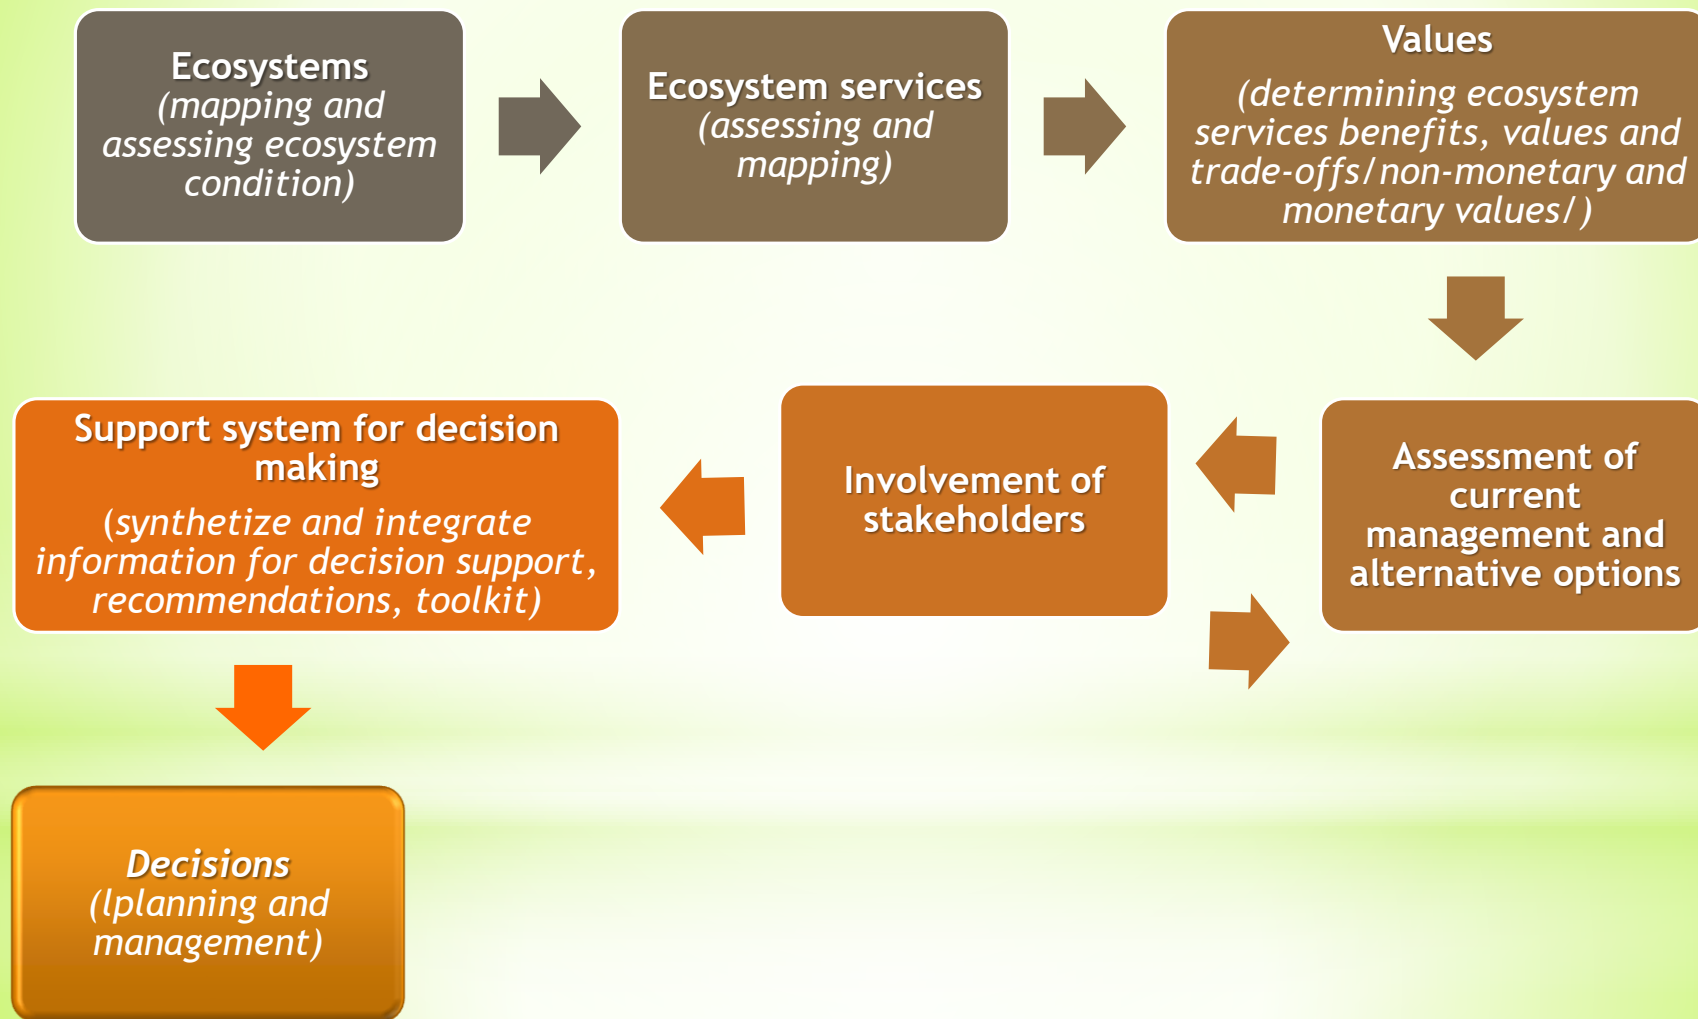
Ecosystems
(mapping and assessing ecosystem condition)

Ecosystem services
(assessing and mapping)

Values
(determining ecosystem services benefits, values and trade-offs/non-monetary and monetary values/)

Assessment of current management and alternative options

Involvement of stakeholders

Support system for decision making
(synthetize and integrate information for decision support, recommendations, toolkit)

Decisions
(lplanning and management)